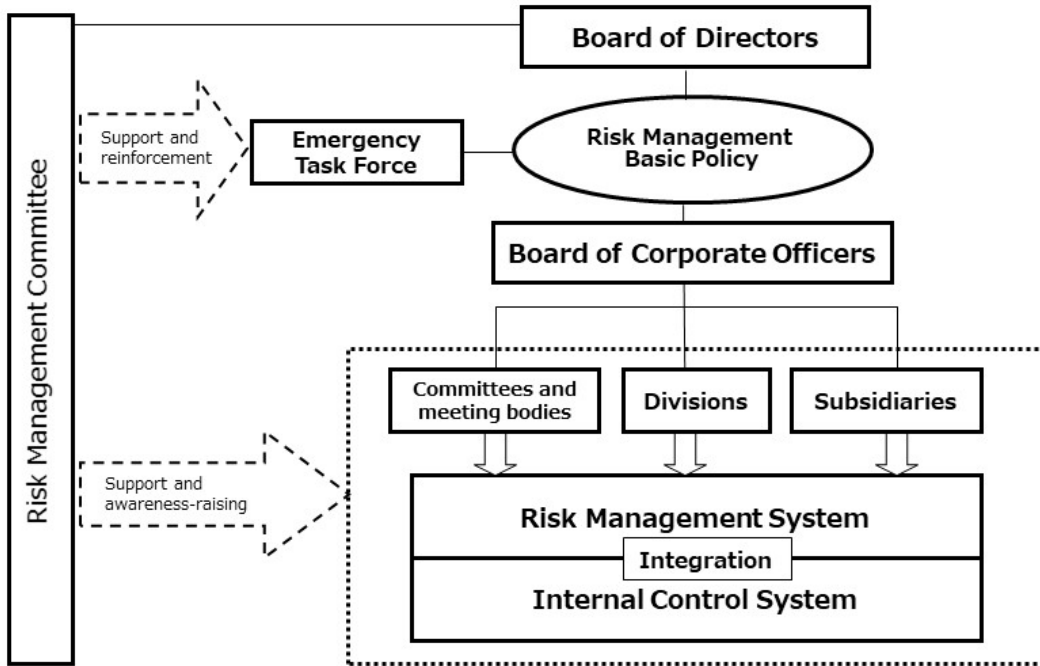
Risk Management Committee

Board of Directors

Support and reinforcement

Emergency Task Force

Risk Management Basic Policy

Board of Corporate Officers

Committees and meeting bodies

Divisions

Subsidiaries

Support and awareness-raising

Risk Management System

Integration

Internal Control System